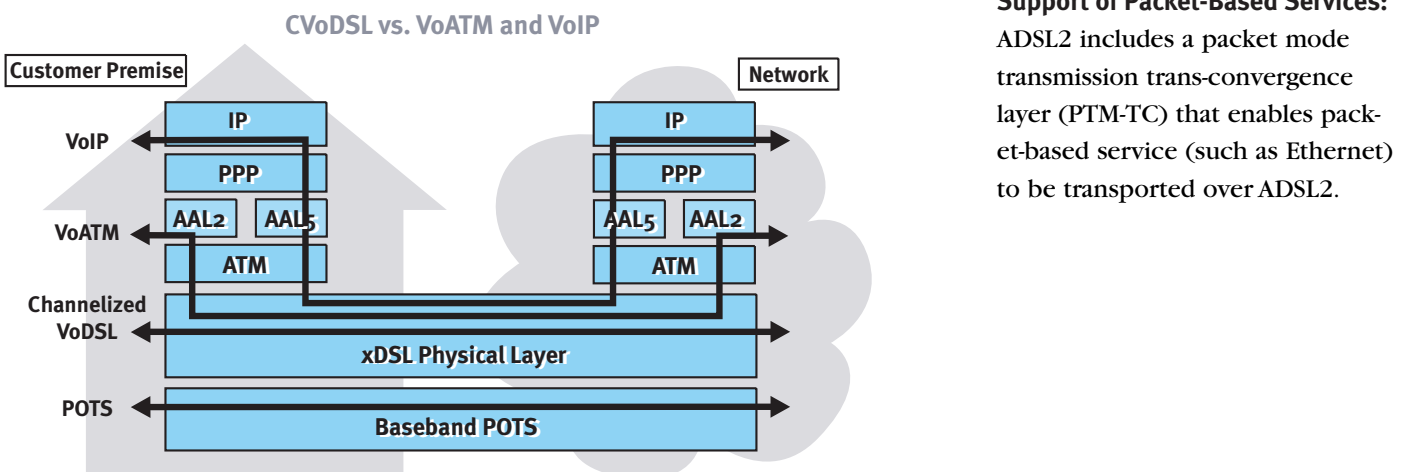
CVoDSL vs. VoATM and VoIP

Customer Premise

Network

IP

IP

VoIP

PPP

PPP

AAL2

AAL5

AAL5

AAL2

VoATM

ATM

ATM

Channelized VoDSL

xDSL Physical Layer

POTS

Baseband POTS

Support of Packet-Based Services: ADSL2 includes a packet mode transmission trans-convergence layer (PTM-TC) that enables packet-based service (such as Ethernet) to be transported over ADSL2.